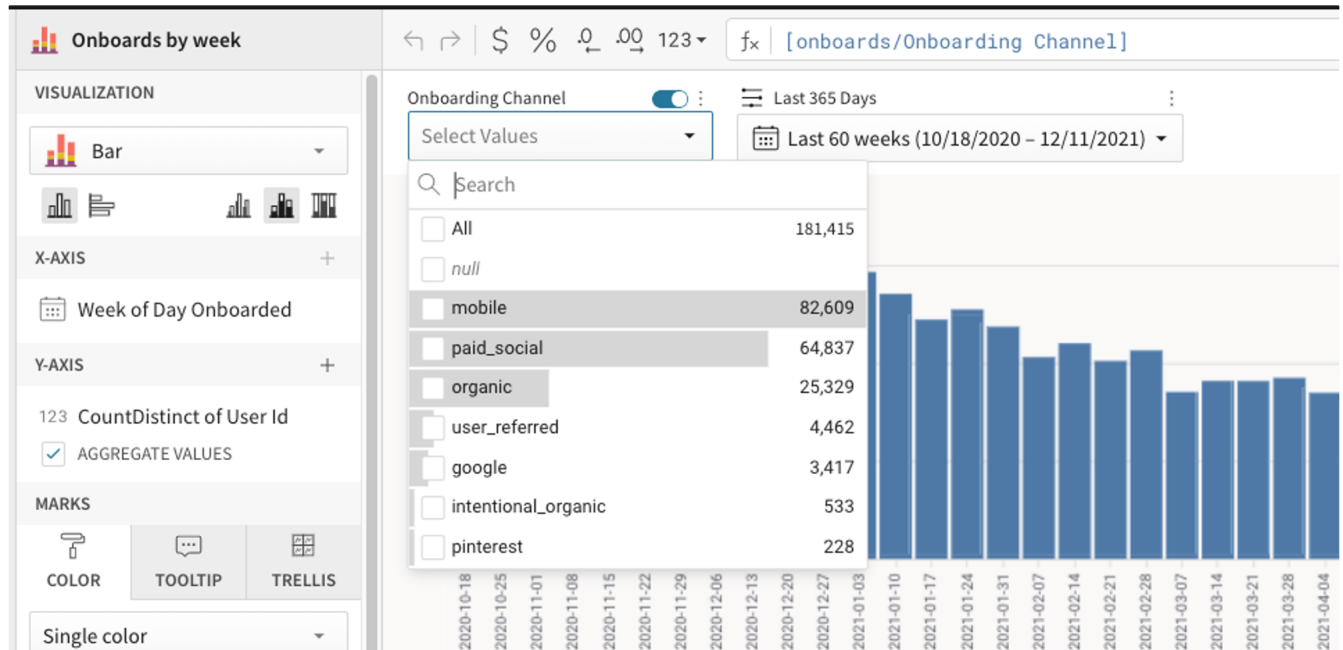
Onboards by week

VISUALIZATION

Bar

X-AXIS

Week of Day Onboarded

Y-AXIS

123 CountDistinct of User Id

AGGREGATE VALUES

MARKS

COLOR TOOLTIP TRELLIS

Single color

$ % .0 .00 123

$f_x$ [onboards/Onboarding Channel]

Onboarding Channel

Select Values

Last 365 Days

Last 60 weeks (10/18/2020 – 12/11/2021)

Search

| | |
|---|---|
| All | 181,415 |
| null | |
| mobile | 82,609 |
| paid_social | 64,837 |
| organic | 25,329 |
| user_referred | 4,462 |
| google | 3,417 |
| intentional_organic | 533 |
| pinterest | 228 |

2020-10-18 2020-10-25 2020-11-01 2020-11-08 2020-11-15 2020-11-22 2020-11-29 2020-12-06 2020-12-13 2020-12-20 2020-12-27 2021-01-03 2021-01-10 2021-01-17 2021-01-24 2021-01-31 2021-02-07 2021-02-14 2021-02-21 2021-02-28 2021-03-07 2021-03-14 2021-03-21 2021-03-28 2021-04-04